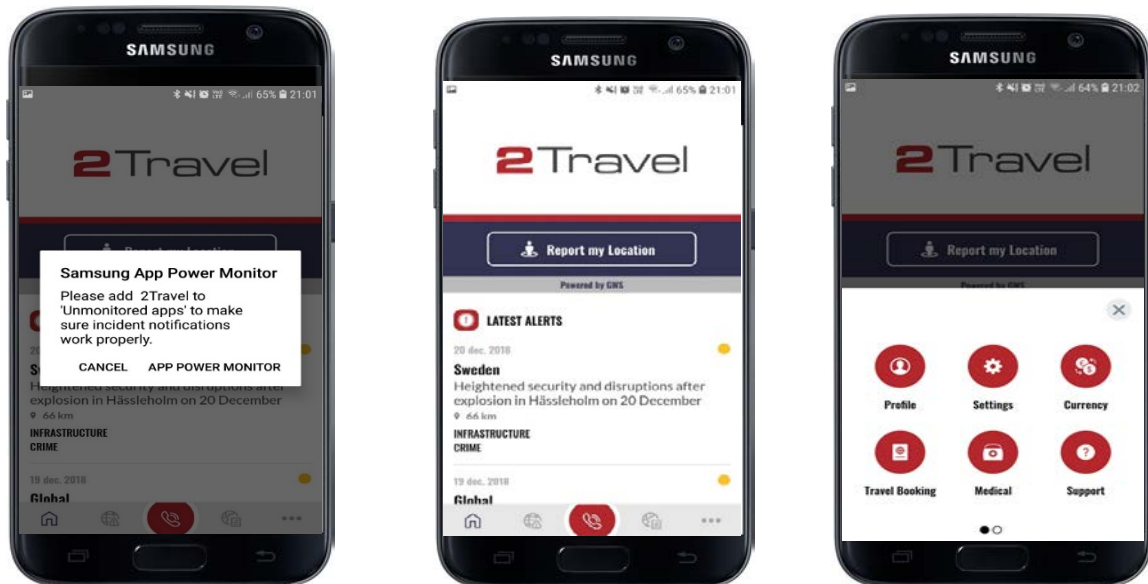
SAMSUNG

65% 21:01

2Travel

Report my Location

Samsung App Power Monitor

Please add 2Travel to 'Unmonitored apps' to make sure incident notifications work properly.

CANCEL APP POWER MONITOR

Heightened security and disruptions after explosion in Hässleholm on 20 December

66 km

INFRASTRUCTURE

CRIME

19 dec. 2018

Global

SAMSUNG

65% 21:01

2Travel

Report my Location

Powered by GWS

LATEST ALERTS

20 dec. 2018

Sweden

Heightened security and disruptions after explosion in Hässleholm on 20 December

66 km

INFRASTRUCTURE

CRIME

19 dec. 2018

Global

SAMSUNG

64% 21:02

2Travel

Report my Location

Powered by GWS

Profile

Settings

Currency

Travel Booking

Medical

Support